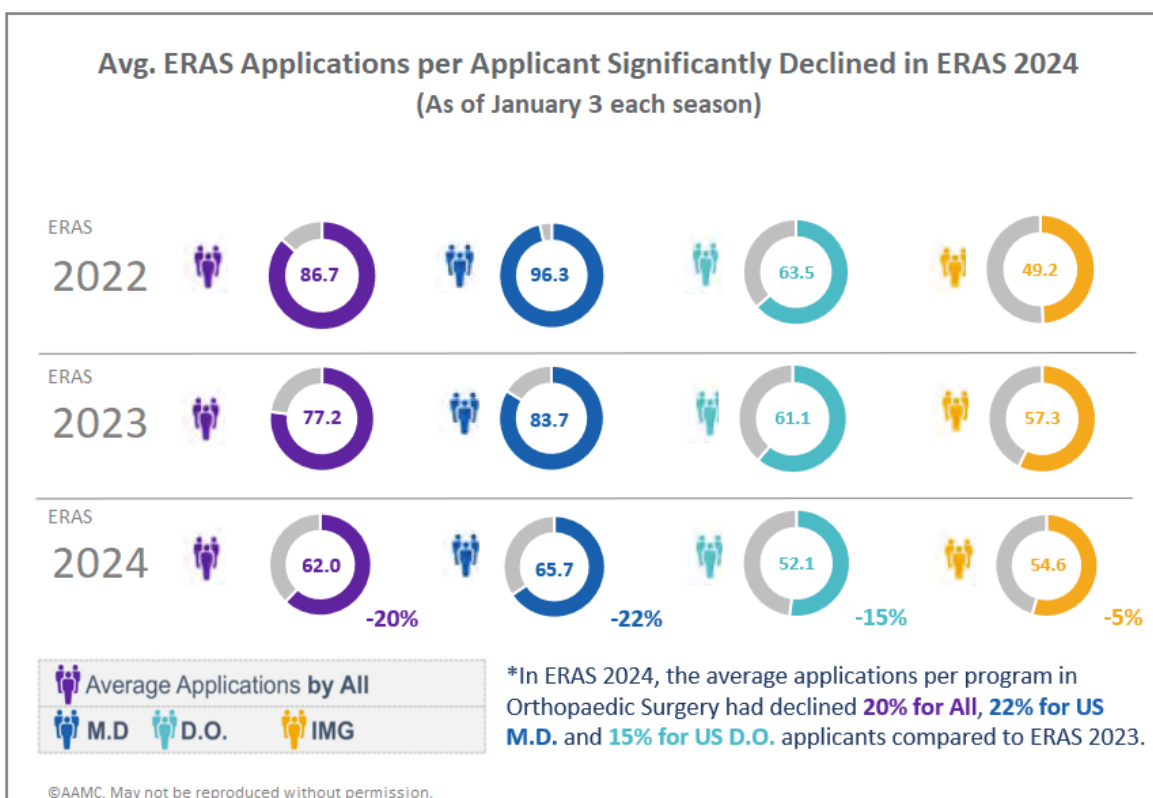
Avg. ERAS Applications per Applicant Significantly Declined in ERAS 2024
(As of January 3 each season)

ERAS
2022

86.7

96.3

63.5

49.2

ERAS
2023

77.2

83.7

61.1

57.3

ERAS
2024

62.0
-20%

65.7
-22%

52.1
-15%

54.6
-5%

Average Applications by All
M.D D.O. IMG

*In ERAS 2024, the average applications per program in Orthopaedic Surgery had declined 20% for All, 22% for US M.D. and 15% for US D.O. applicants compared to ERAS 2023.

©AAMC. May not be reproduced without permission.